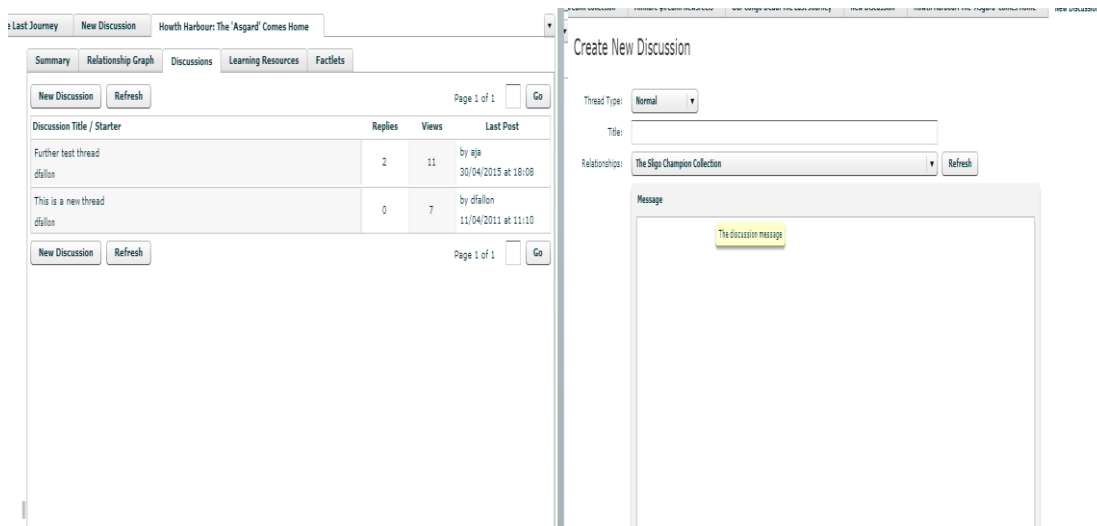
e Last Journey | New Discussion | Howth Harbour: The 'Asgard' Comes Home

Summary | Relationship Graph | Discussions | Learning Resources | Factlets

New Discussion | Refresh | Page 1 of 1 | Go

| Discussion Title / Starter | Replies | Views | Last Post |
|---|---|---|---|
| Further test thread dfallon | 2 | 11 | by aja 30/04/2015 at 18:08 |
| This is a new thread dfallon | 0 | 7 | by dfallon 11/04/2011 at 11:10 |

New Discussion | Refresh | Page 1 of 1 | Go

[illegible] | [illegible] | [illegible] | New Discussion | Howth Harbour: The 'Asgard' Comes Home | New Discussi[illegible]

Create New Discussion

Thread Type: Normal

Title:

Relationships: The Sligo Champion Collection | Refresh

Message

The discussion message